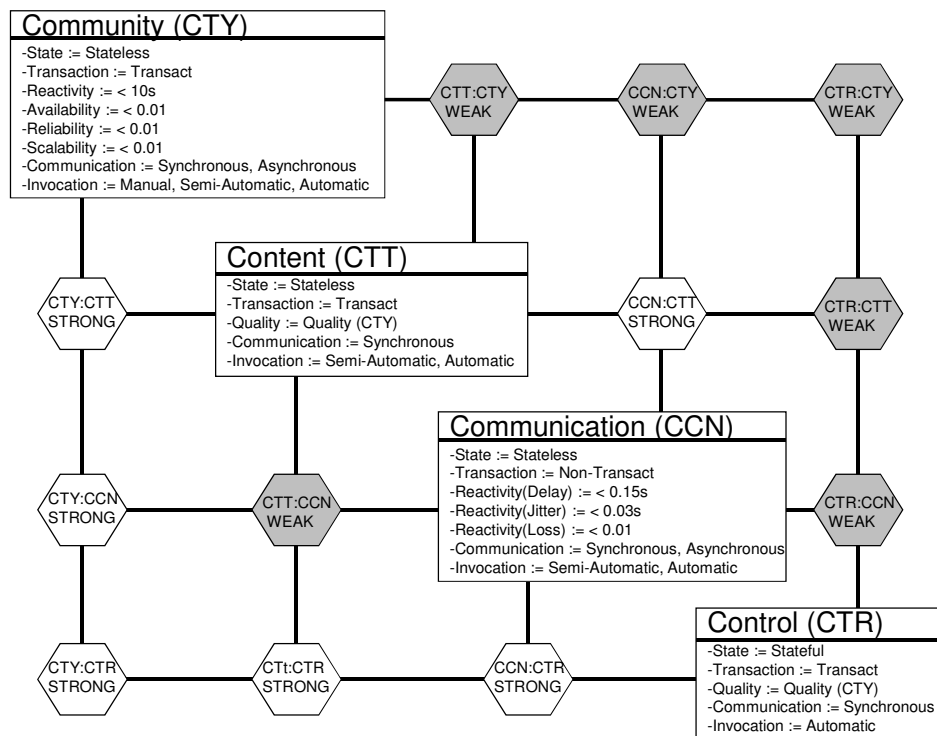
Community (CTY)
-State := Stateless
-Transaction := Transact
-Reactivity := < 10s
-Availability := < 0.01
-Reliability := < 0.01
-Scalability := < 0.01
-Communication := Synchronous, Asynchronous
-Invocation := Manual, Semi-Automatic, Automatic

CTT:CTY WEAK

CCN:CTY WEAK

CTR:CTY WEAK

Content (CTT)
-State := Stateless
-Transaction := Transact
-Quality := Quality (CTY)
-Communication := Synchronous
-Invocation := Semi-Automatic, Automatic

CTY:CTT STRONG

CCN:CTT STRONG

CTR:CTT WEAK

Communication (CCN)
-State := Stateless
-Transaction := Non-Transact
-Reactivity(Delay) := < 0.15s
-Reactivity(Jitter) := < 0.03s
-Reactivity(Loss) := < 0.01
-Communication := Synchronous, Asynchronous
-Invocation := Semi-Automatic, Automatic

CTY:CCN STRONG

CTT:CCN WEAK

CTR:CCN WEAK

Control (CTR)
-State := Stateful
-Transaction := Transact
-Quality := Quality (CTY)
-Communication := Synchronous
-Invocation := Automatic

CTY:CTR STRONG

CTt:CTR STRONG

CCN:CTR STRONG